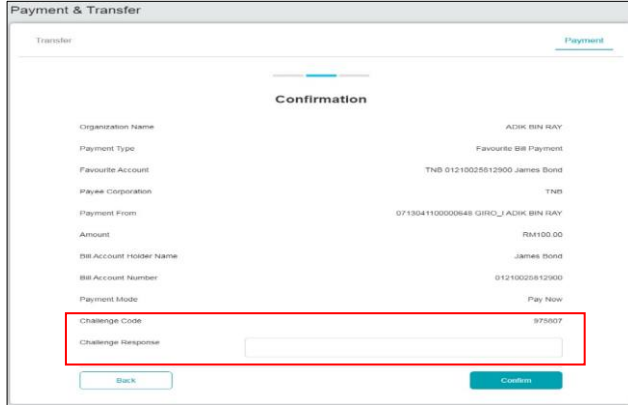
Payment & Transfer

Transfer

Payment

Confirmation

| | |
|---|---|
| Organization Name | ADIK BIN RAY |
| Payment Type | Favourite Bill Payment |
| Favourite Account | TNB 01210025812900 James Bond |
| Payee Corporation | TNB |
| Payment From | 0713041100000648 GIRO_I ADIK BIN RAY |
| Amount | RM100.00 |
| Bill Account Holder Name | James Bond |
| Bill Account Number | 01210025812900 |
| Payment Mode | Pay Now |
| Challenge Code | 975807 |
| Challenge Response | |

Back

Confirm